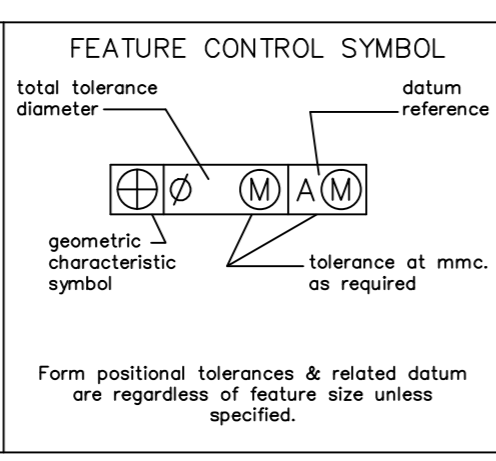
FEATURE CONTROL SYMBOL

total tolerance diameter

datum reference

| ⊕ | Ø Ⓜ | A Ⓜ |
|---|---|---|

geometric characteristic symbol

tolerance at mmc. as required

Form positional tolerances & related datum are regardless of feature size unless specified.